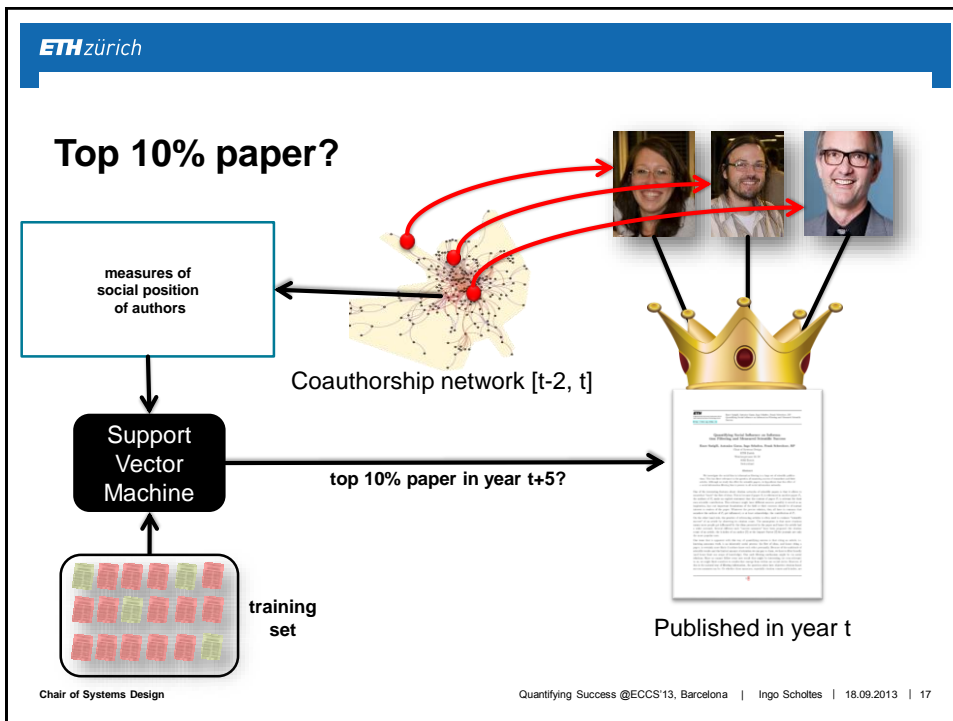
ETH zürich

Top 10% paper?

measures of social position of authors

Coauthorship network [t-2, t]

Support Vector Machine

top 10% paper in year t+5?

training set

Published in year t

Chair of Systems Design

Quantifying Success @ECCS'13, Barcelona | Ingo Scholtes | 18.09.2013 | 17